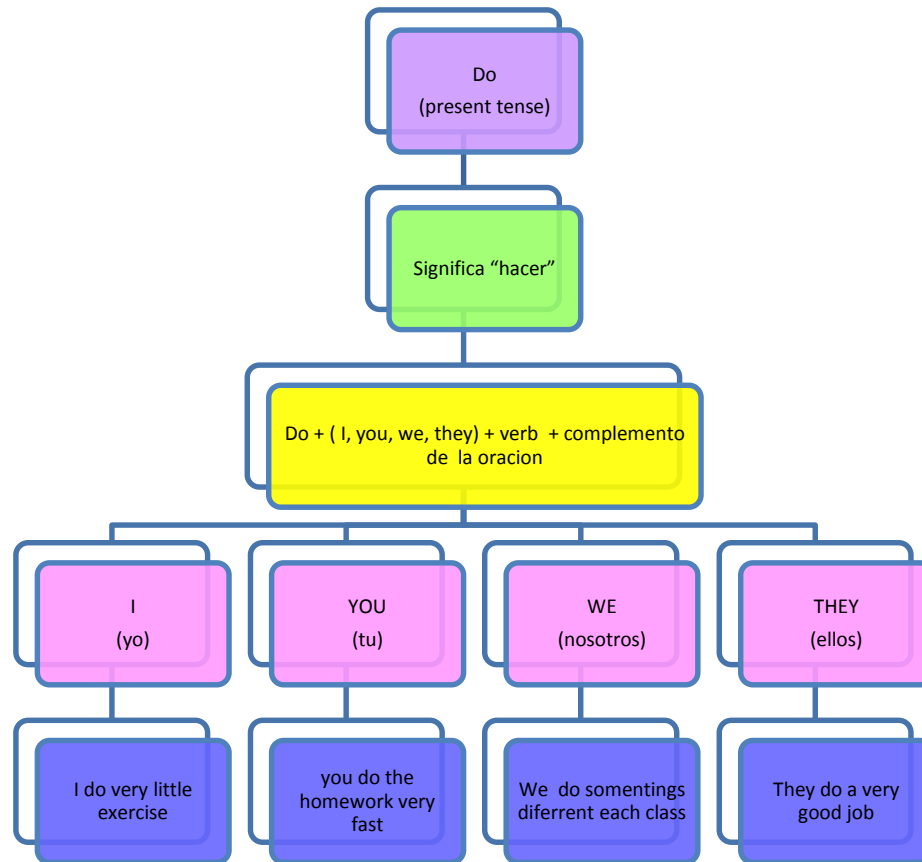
Do
(present tense)

Significa “hacer”

Do + ( I, you, we, they) + verb + complemento de la oracion

I
(yo)

YOU
(tu)

WE
(nosotros)

THEY
(ellos)

I do very little exercise

you do the homework very fast

We do somentings diferrent each class

They do a very good job